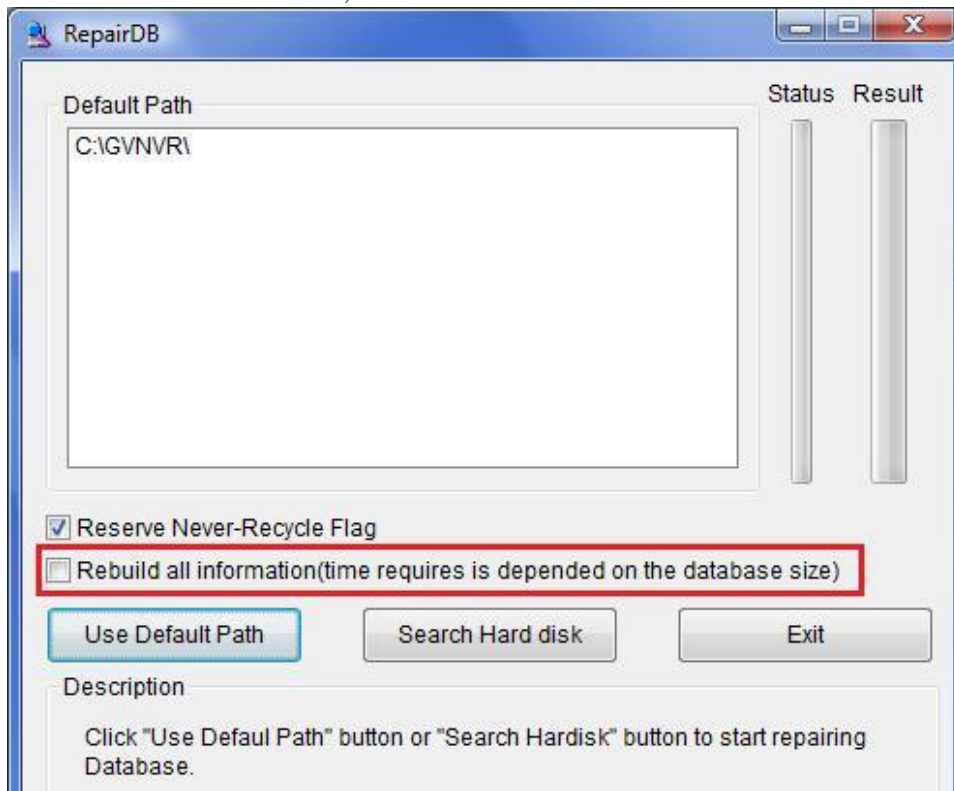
RepairDB

Default Path

C:\GVNVR\

Status Result

Reserve Never-Recycle Flag

Rebuild all information(time requires is depended on the database size)

Use Default Path

Search Hard disk

Exit

Description

Click "Use Defaul Path" button or "Search Hardisk" button to start repairing Database.